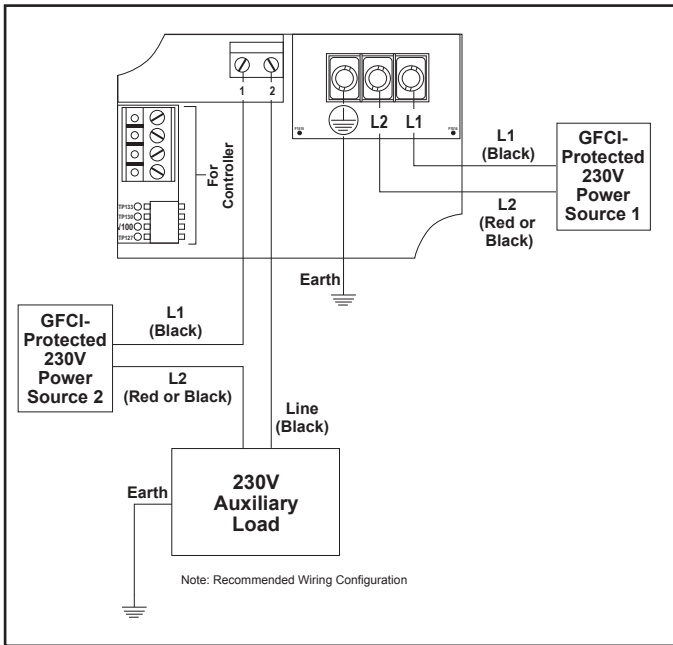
1 2

For Controller

TP133
TP130
V100
TP127

L2 L1

L1
(Black)

GFCI-
Protected
230V
Power
Source 1

L2
(Red or
Black)

Earth

GFCI-
Protected
230V
Power
Source 2

L1
(Black)

L2
(Red or Black)

Line
(Black)

Earth

230V
Auxiliary
Load

Note: Recommended Wiring Configuration